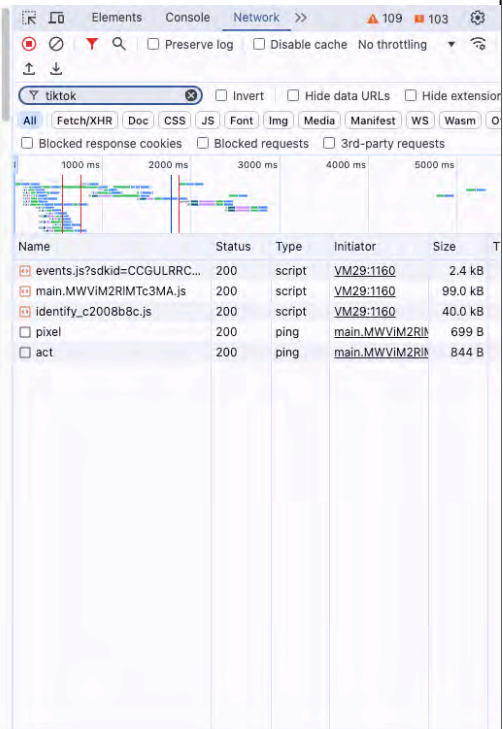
Elements Console Network >> ⚠ 109 ■ 103

Preserve log Disable cache No throttling

tiktok Invert Hide data URLs Hide extensio

All Fetch/XHR Doc CSS JS Font Img Media Manifest WS Wasm O

Blocked response cookies Blocked requests 3rd-party requests

1000 ms 2000 ms 3000 ms 4000 ms 5000 ms

| Name | Status | Type | Initiator | Size | T |
|---|---|---|---|---|---|
| events.js?sdkid=CCGULRRC... | 200 | script | VM29:1160 | 2.4 kB | |
| main.MWViM2RIMTc3MA.js | 200 | script | VM29:1160 | 99.0 kB | |
| identify_c2008b8c.js | 200 | script | VM29:1160 | 40.0 kB | |
| pixel | 200 | ping | main.MWViM2RIM | 699 B | |
| act | 200 | ping | main.MWViM2RIM | 844 B | |